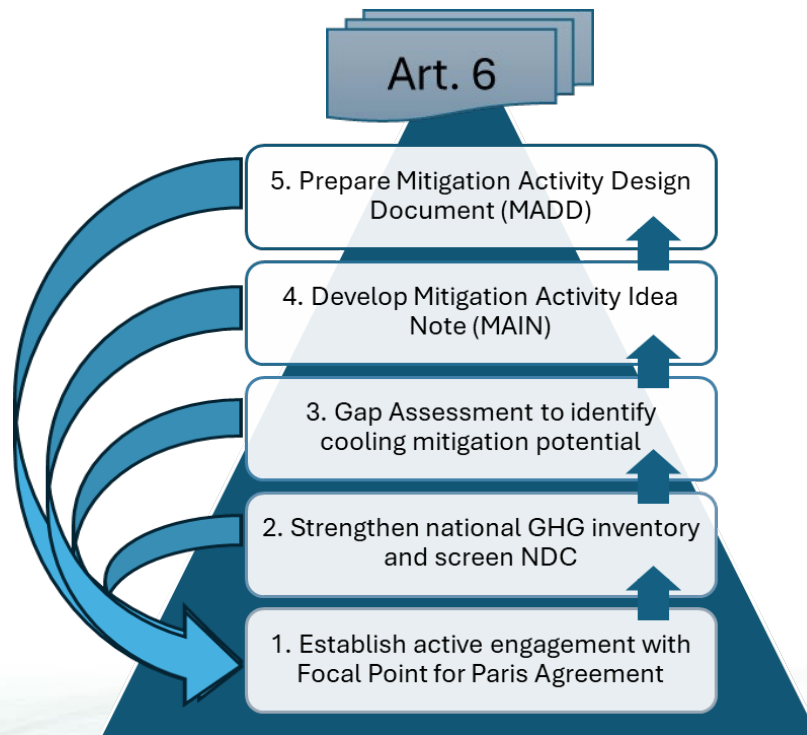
Art. 6

5. Prepare Mitigation Activity Design Document (MADD)

4. Develop Mitigation Activity Idea Note (MAIN)

3. Gap Assessment to identify cooling mitigation potential

2. Strengthen national GHG inventory and screen NDC

1. Establish active engagement with Focal Point for Paris Agreement